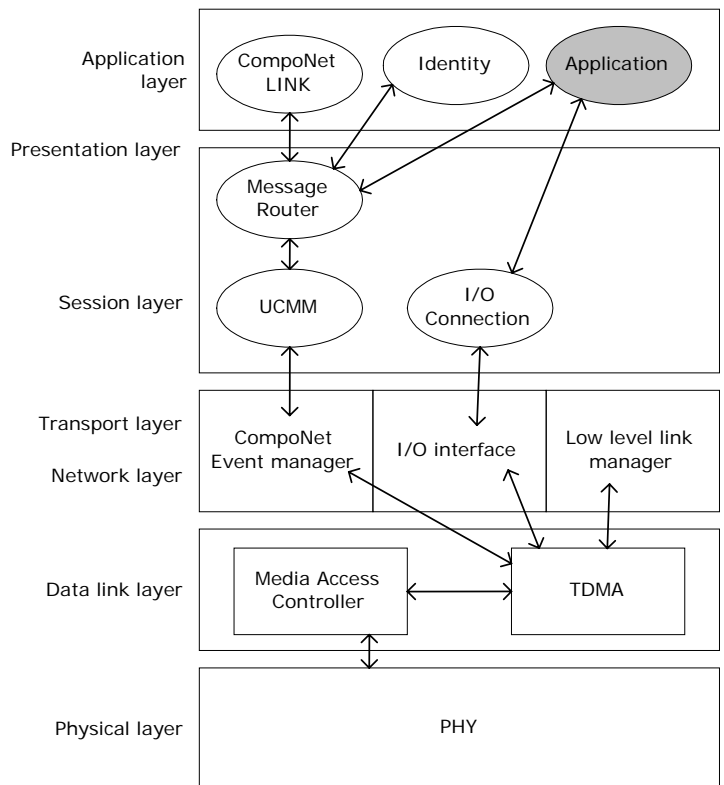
Application layer

CompoNet LINK

Identity

Application

Presentation layer

Message Router

Session layer

UCMM

I/O Connection

Transport layer

Network layer

CompoNet Event manager

I/O interface

Low level link manager

Data link layer

Media Access Controller

TDMA

Physical layer

PHY